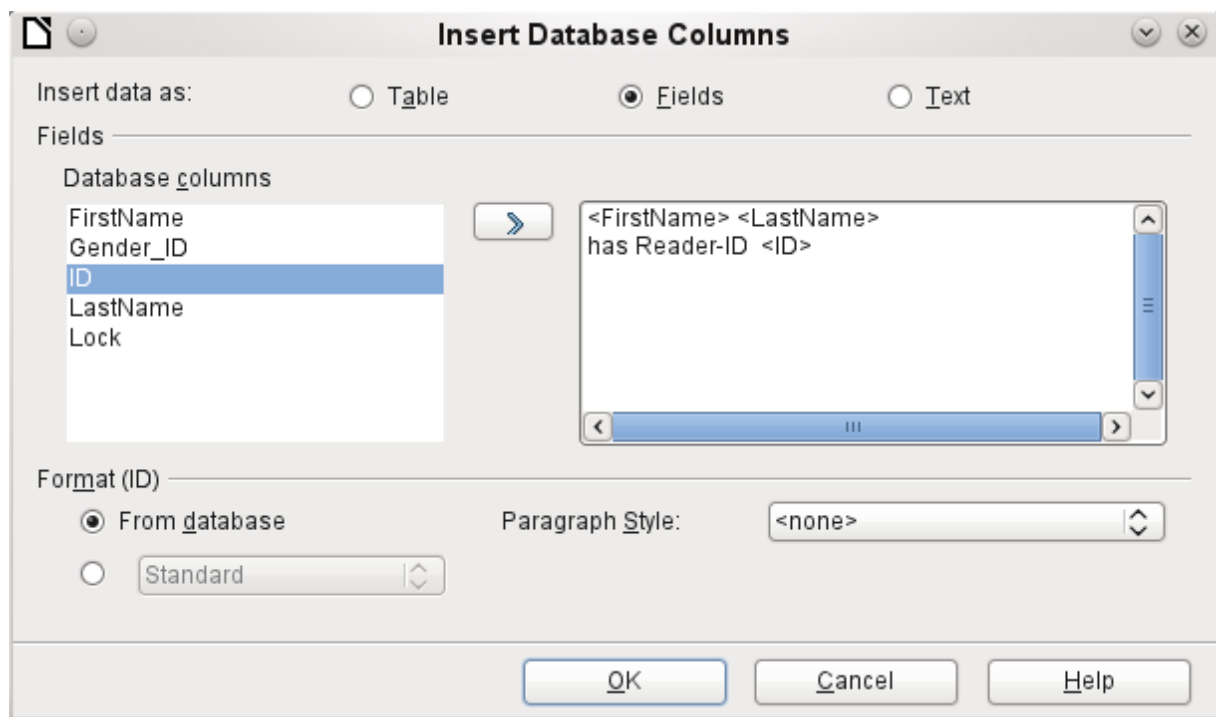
Insert Database Columns

Insert data as: Table Fields Text

Fields

Database columns

FirstName
Gender_ID
ID
LastName
Lock

<FirstName> <LastName>
has Reader-ID <ID>

Format (ID)

From database

Standard

Paragraph Style: <none>

OK Cancel Help